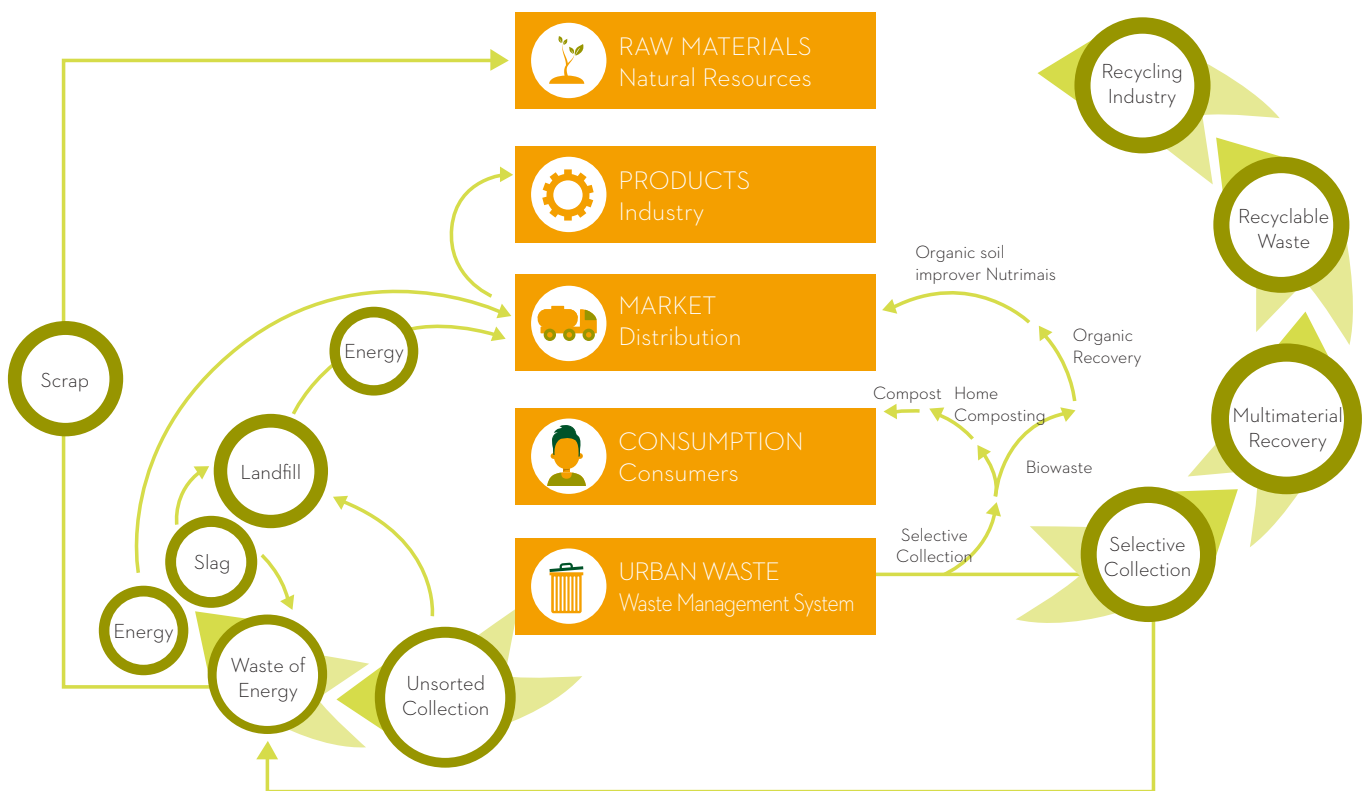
RAW MATERIALS
Natural Resources

PRODUCTS
Industry

MARKET
Distribution

CONSUMPTION
Consumers

URBAN WASTE
Waste Management System

Recycling Industry

Recyclable Waste

Multimaterial Recovery

Selective Collection

Organic soil improver Nutrimais

Organic Recovery

Compost

Home Composting

Biowaste

Selective Collection

Scrap

Energy

Landfill

Slag

Energy

Waste of Energy

Unsorted Collection